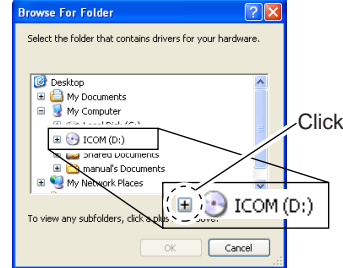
Browse For Folder

Select the folder that contains drivers for your hardware.

Desktop
My Documents
My Computer
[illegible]
ICOM (D:)
Shared Documents
manual's Documents
My Network Places

Click

ICOM (D:)

To view any subfolders, click a plus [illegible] ove.

OK
Cancel